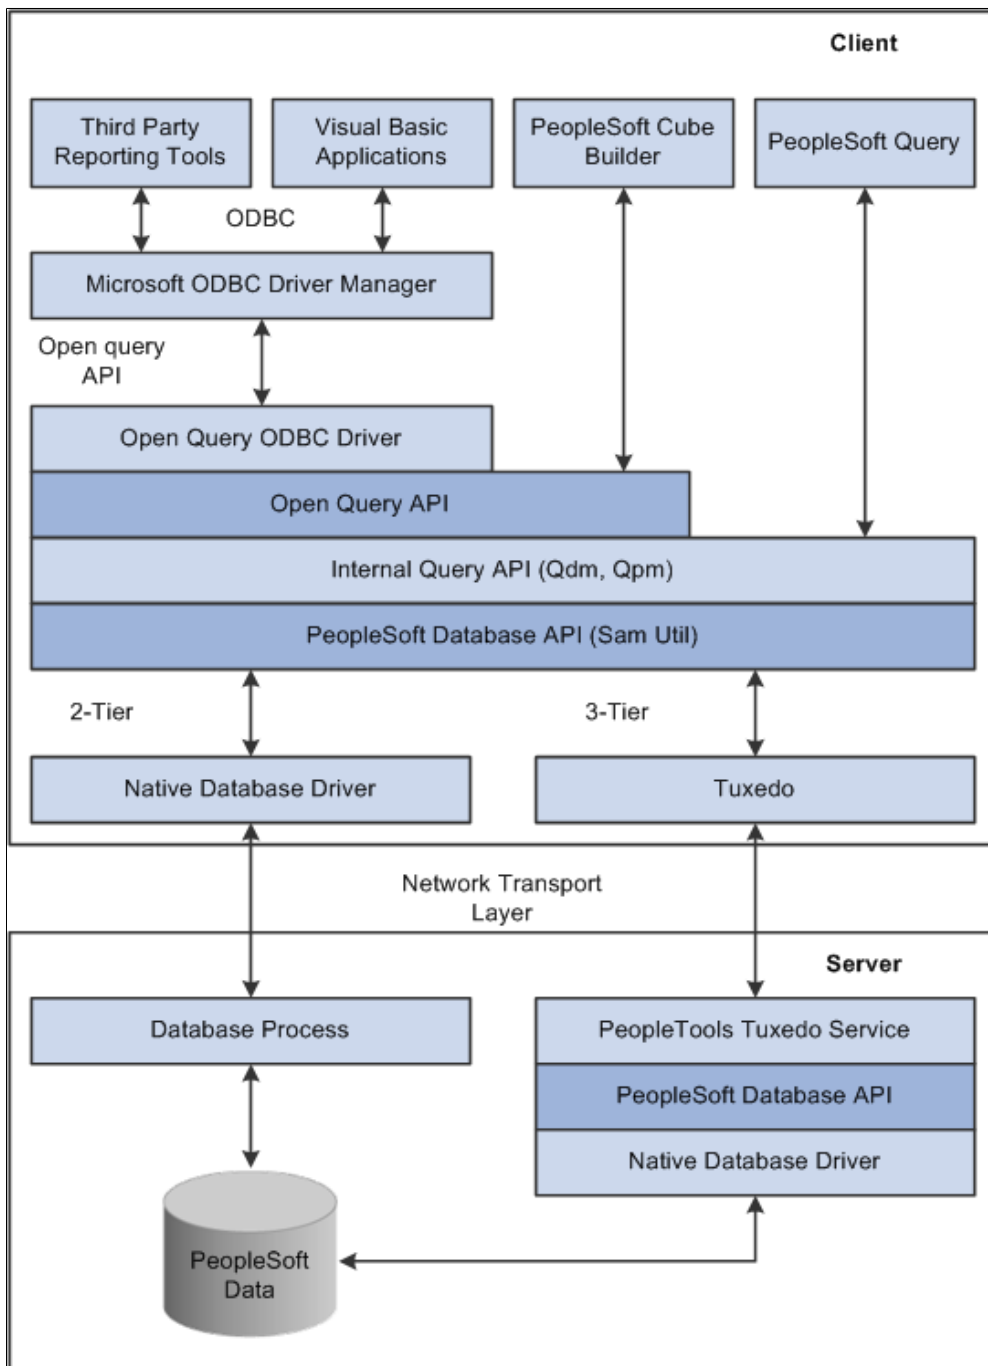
Client

Third Party Reporting Tools

Visual Basic Applications

PeopleSoft Cube Builder

PeopleSoft Query

ODBC

Microsoft ODBC Driver Manager

Open query API

Open Query ODBC Driver

Open Query API

Internal Query API (Qdm, Qpm)

PeopleSoft Database API (Sam Util)

2-Tier

3-Tier

Native Database Driver

Tuxedo

Network Transport Layer

Server

Database Process

PeopleTools Tuxedo Service

PeopleSoft Database API

Native Database Driver

PeopleSoft Data